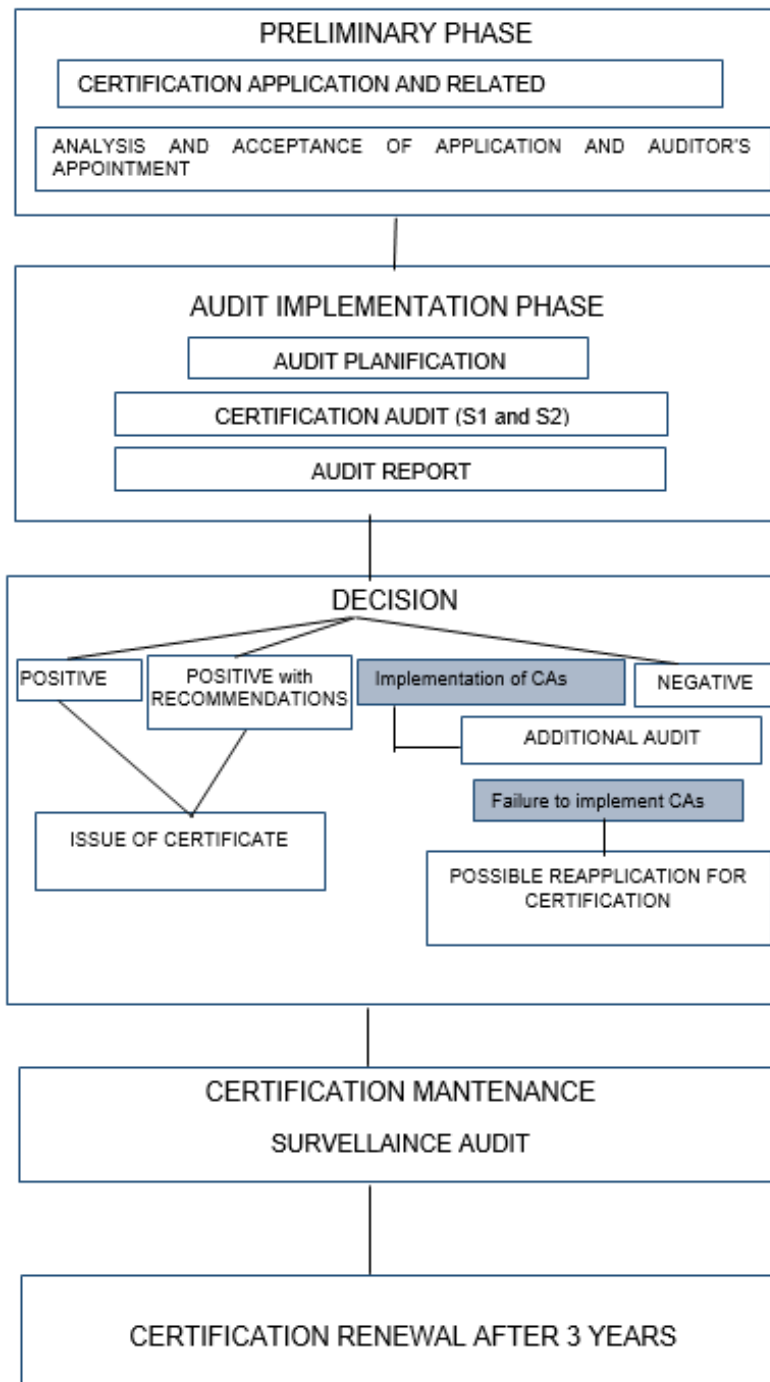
PRELIMINARY PHASE

CERTIFICATION APPLICATION AND RELATED

ANALYSIS AND ACCEPTANCE OF APPLICATION AND AUDITOR'S APPOINTMENT

AUDIT IMPLEMENTATION PHASE

AUDIT PLANIFICATION

CERTIFICATION AUDIT (S1 and S2)

AUDIT REPORT

DECISION

POSITIVE

POSITIVE with RECOMMENDATIONS

Implementation of CAs

NEGATIVE

ADDITIONAL AUDIT

Failure to implement CAs

ISSUE OF CERTIFICATE

POSSIBLE REAPPLICATION FOR CERTIFICATION

CERTIFICATION MANTENANCE

SURVELLAINCE AUDIT

CERTIFICATION RENEWAL AFTER 3 YEARS